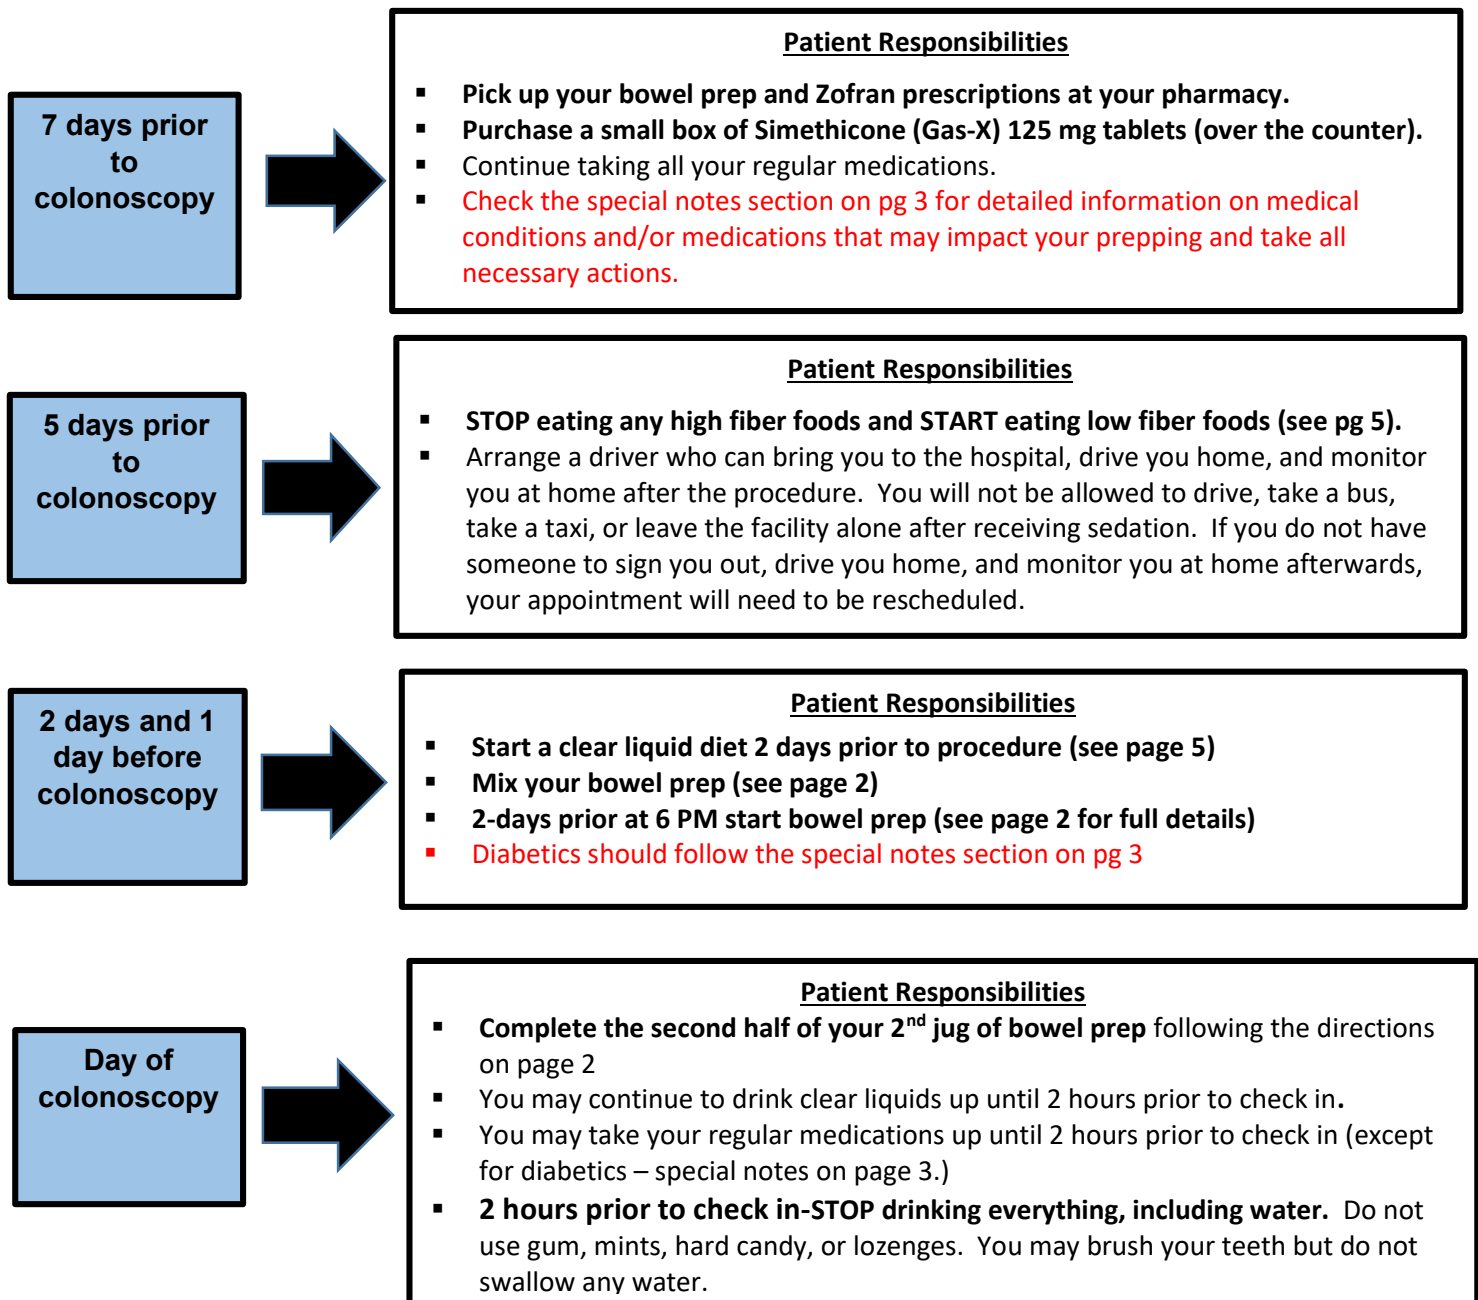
7 days prior to colonoscopy

Patient Responsibilities

- Pick up your bowel prep and Zofran prescriptions at your pharmacy.
- Purchase a small box of Simethicone (Gas-X) 125 mg tablets (over the counter).
- Continue taking all your regular medications.
- Check the special notes section on pg 3 for detailed information on medical conditions and/or medications that may impact your prepping and take all necessary actions.

5 days prior to colonoscopy

Patient Responsibilities

- STOP eating any high fiber foods and START eating low fiber foods (see pg 5).
- Arrange a driver who can bring you to the hospital, drive you home, and monitor you at home after the procedure. You will not be allowed to drive, take a bus, take a taxi, or leave the facility alone after receiving sedation. If you do not have someone to sign you out, drive you home, and monitor you at home afterwards, your appointment will need to be rescheduled.

2 days and 1 day before colonoscopy

Patient Responsibilities

- Start a clear liquid diet 2 days prior to procedure (see page 5)
- Mix your bowel prep (see page 2)
- 2-days prior at 6 PM start bowel prep (see page 2 for full details)
- Diabetics should follow the special notes section on pg 3

Day of colonoscopy

Patient Responsibilities

- Complete the second half of your 2$^{nd}$ jug of bowel prep following the directions on page 2
- You may continue to drink clear liquids up until 2 hours prior to check in.
- You may take your regular medications up until 2 hours prior to check in (except for diabetics – special notes on page 3.)
- 2 hours prior to check in-STOP drinking everything, including water. Do not use gum, mints, hard candy, or lozenges. You may brush your teeth but do not swallow any water.